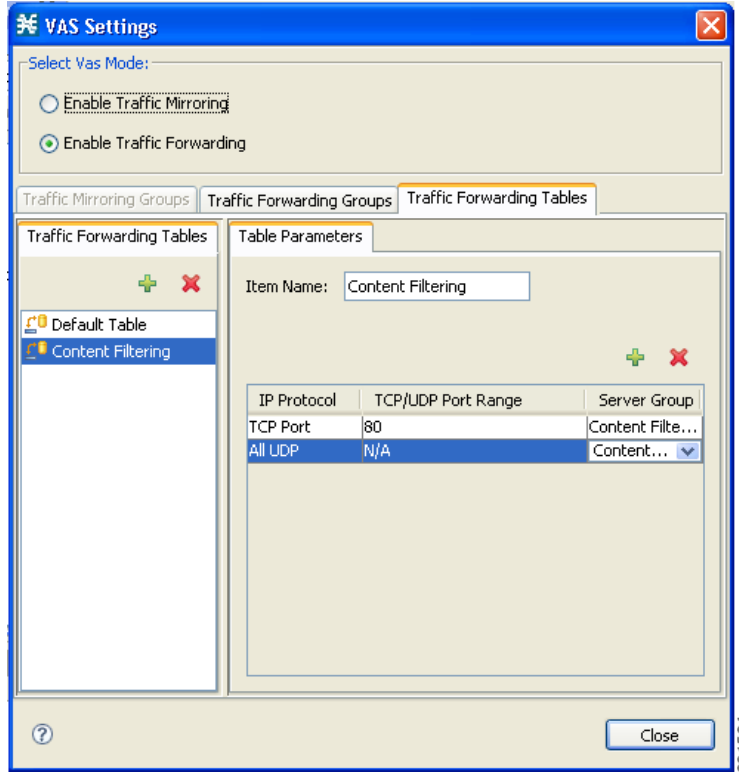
VAS Settings

Select Vas Mode:

Enable Traffic Mirroring

Enable Traffic Forwarding

Traffic Mirroring Groups | Traffic Forwarding Groups | Traffic Forwarding Tables

Traffic Forwarding Tables

Default Table
Content Filtering

Table Parameters

Item Name: Content Filtering

| IP Protocol | TCP/UDP Port Range | Server Group |
|---|---|---|
| TCP Port | 80 | Content Filte... |
| All UDP | N/A | Content... |

?

Close